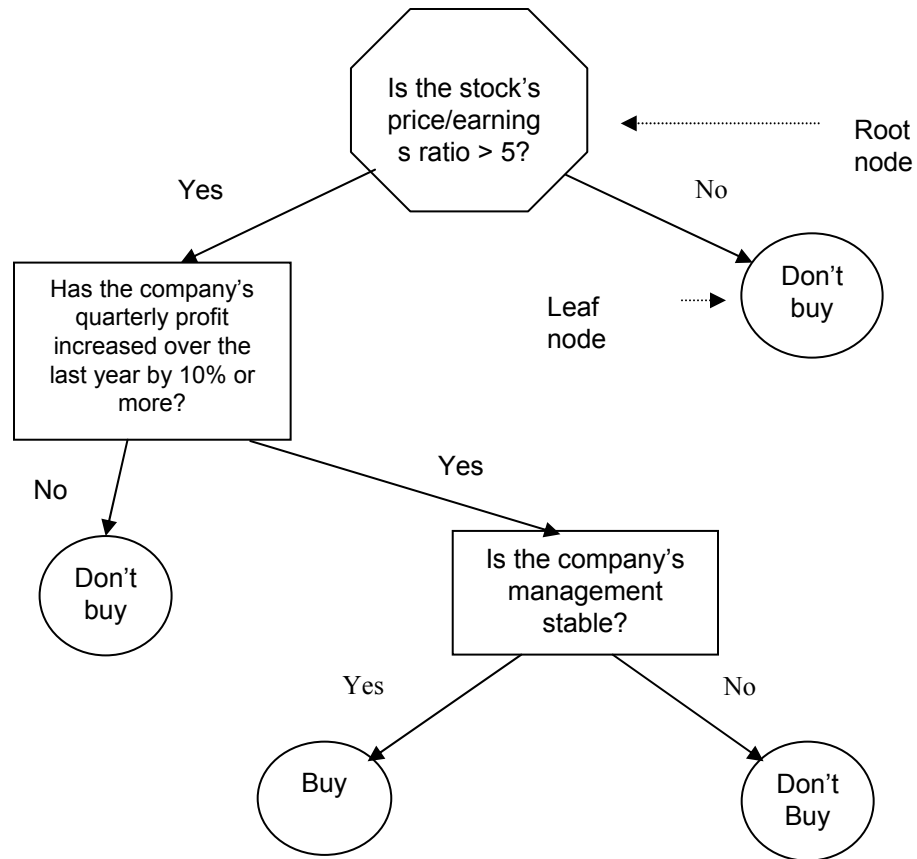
Is the stock's price/earning s ratio > 5?

Root node

Yes

No

Has the company's quarterly profit increased over the last year by 10% or more?

Leaf node

Don't buy

No

Yes

Don't buy

Is the company's management stable?

Yes

No

Buy

Don't Buy